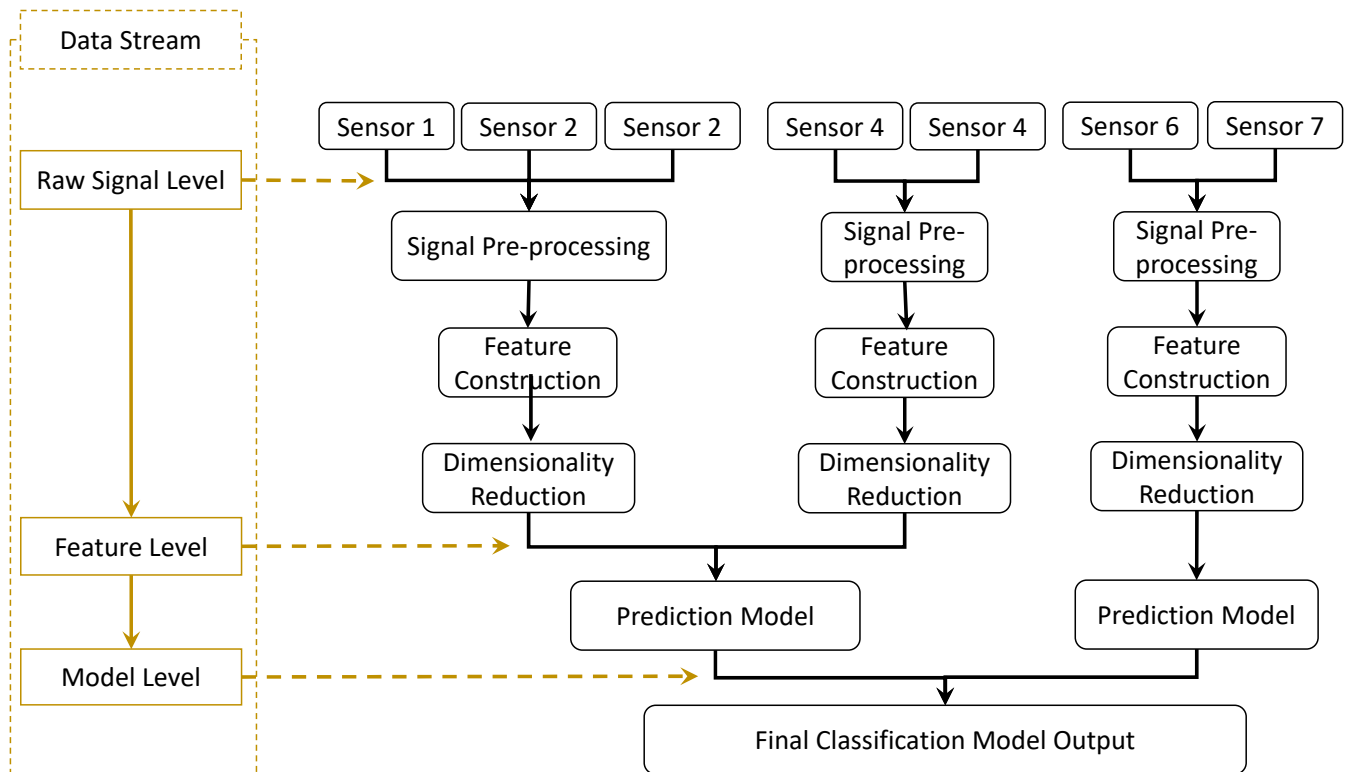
Data Stream

Raw Signal Level

Feature Level

Model Level

Sensor 1
Sensor 2
Sensor 2
Sensor 4
Sensor 4
Sensor 6
Sensor 7

Signal Pre-processing
Signal Pre-processing
Signal Pre-processing

Feature Construction
Feature Construction
Feature Construction

Dimensionality Reduction
Dimensionality Reduction
Dimensionality Reduction

Prediction Model
Prediction Model

Final Classification Model Output